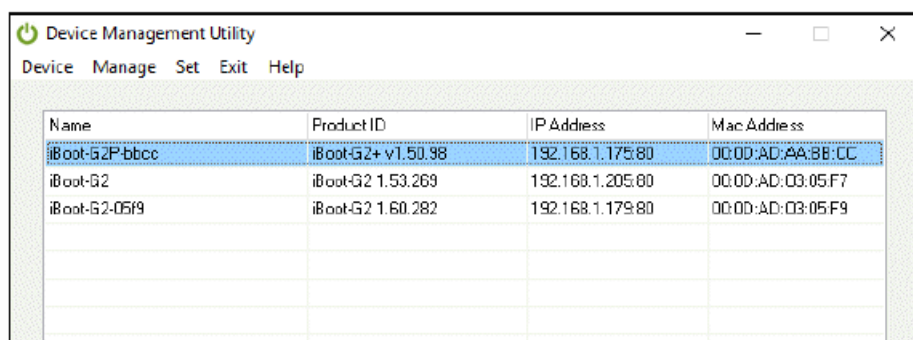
Device Management Utility

Device Manage Set Exit Help

| Name | Product ID | IP Address | Mac Address |
|---|---|---|---|
| iBoot-G2P-bbcc | iBoot-G2+ v1.50.98 | 192.168.1.175:80 | 00:0D:AD:AA:BB:CC |
| iBoot-G2 | iBoot-G2 1.53.269 | 192.168.1.205:80 | 00:0D:AD:03:05:F7 |
| iBoot-G2-05f9 | iBoot-G2 1.60.282 | 192.168.1.179:80 | 00:0D:AD:03:05:F9 |